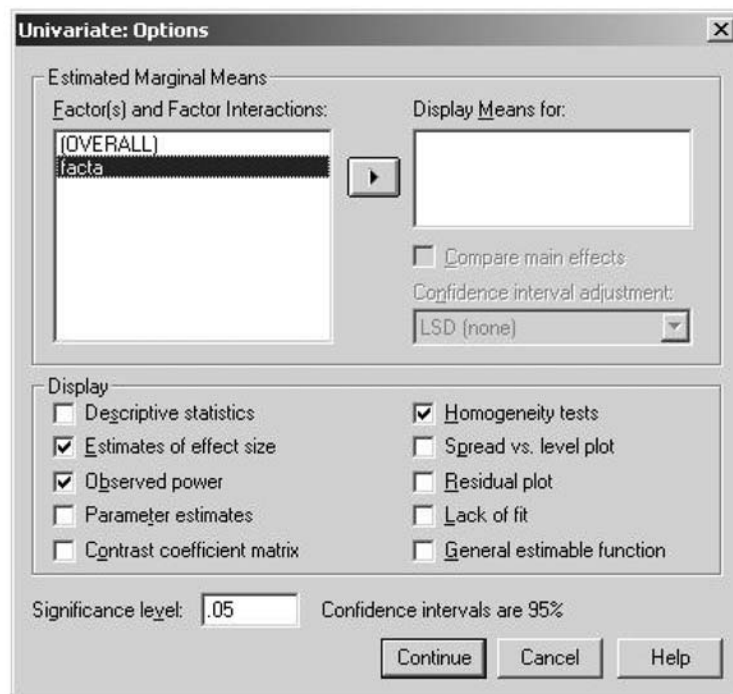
Univariate: Options

Estimated Marginal Means

Factor(s) and Factor Interactions:

(OVERALL)
facta

Display Means for:

Compare main effects

Confidence interval adjustment:

LSD (none)

Display

Descriptive statistics

Estimates of effect size

Observed power

Parameter estimates

Contrast coefficient matrix

Homogeneity tests

Spread vs. level plot

Residual plot

Lack of fit

General estimable function

Significance level: .05 Confidence intervals are 95%

Continue Cancel Help